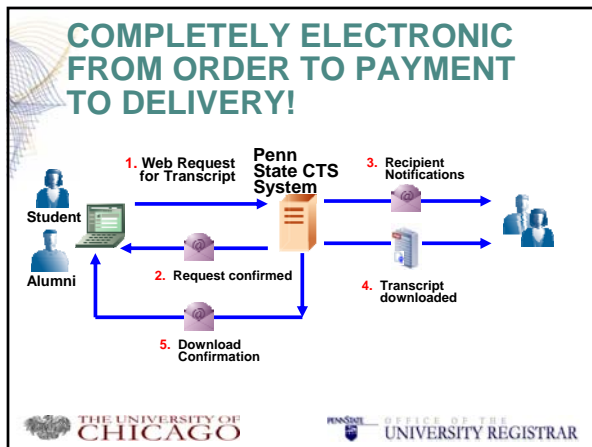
COMPLETELY ELECTRONIC FROM ORDER TO PAYMENT TO DELIVERY!

Student

Alumni

1. Web Request for Transcript

Penn State CTS System

2. Request confirmed

3. Recipient Notifications

4. Transcript downloaded

5. Download Confirmation

THE UNIVERSITY OF CHICAGO

PENNSTATE OFFICE OF THE UNIVERSITY REGISTRAR